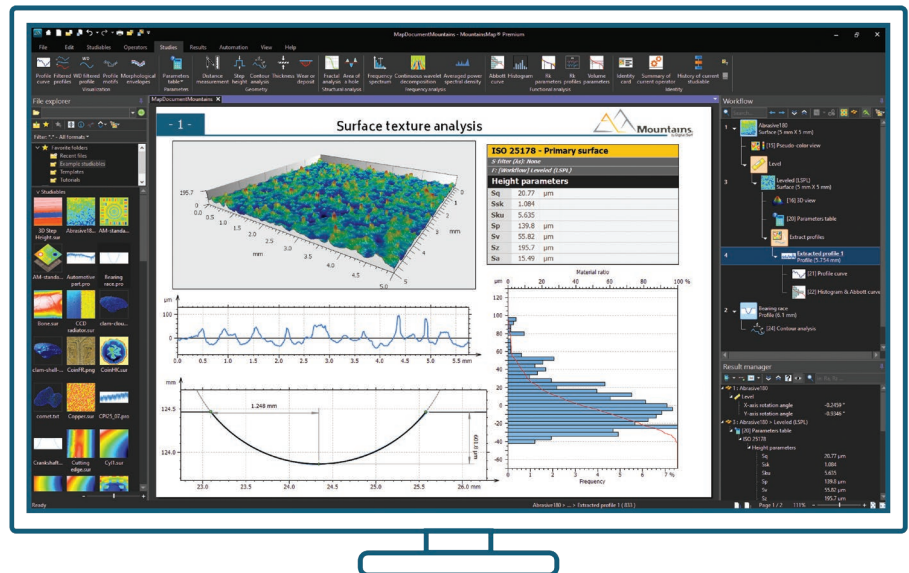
MapDocumentMountains - MountainsMap® Premium

File Edit Studiables Operators Studies Results Automation View Help

Profile curve Filtered profiles WD filtered profile Profile motifs Morphological envelopes Visualization Parameters table Parameters Distance measurement Step height Contour analysis Thickness Wear or deposit Geometry Fractal analysis Area of a hole Structural analysis Frequency spectrum Continuous wavelet decomposition Averaged power spectral density Frequency Analysis Abbott curve Histogram Rk parameters Rk profiles Volume parameters Functional analysis Identity card Summary of current operator History of current studiable Identity

File explorer

Filter: "." - All formats

Favorite folders
Recent files
Example studiables
Templates
Tutorials

Studiables
3D Step Height.sur Abrasive180... AM-standa...
AM-standa... Automotive part.pro Bearing race.pro
Bone.sur CCD radiator.sur clam-clou...
clam-shell-... CoinFR.png CoinHK.sur
comet.txt Copper.sur CPI25_07.pus
Crankshaft... Cutting edge.sur Cyl1.sur

MapDocumentMountains

- 1 -

Surface texture analysis

Mountains

| ISO 25178 - Primary surface | | |
|---|---|---|
| S-filter (λs): None | | |
| F: [Workflow] Leveled (LSPL) | | |
| Height parameters | | |
| Sq | 20.77 | µm |
| Ssk | 1.084 | |
| Sku | 5.635 | |
| Sp | 139.8 | µm |
| Sv | 55.82 | µm |
| Sz | 195.7 | µm |
| Sa | 15.49 | µm |

195.7 µm 0 mm mm 5 4 3 2 1

µm 150 100 50 0 0.0 0.5 1.0 1.5 2.0 2.5 3.0 3.5 4.0 4.5 5.0 5.5 mm

mm 124.5 124.0 1.248 mm 23.0 23.5 24.0 24.5 25.0 25.5 26.0 mm

Material ratio 0 20 40 60 80 100 % µm 120 100 80 60 40 20 0 -20 -40 0 1 2 3 4 5 6 7 % Frequency

Workflow

1 Abrasive180 Surface (5 mm X 5 mm)
[15] Pseudo-color view
Level
3 Leveled (LSPL) Surface (5 mm X 5 mm)
[16] 3D view
[20] Parameters table
Extract profiles
4 Extracted profile 1 Profile (5.754 mm)
[21] Profile curve
[22] Histogram & Abbott curve
2 Bearing race Profile (6.1 mm)
[24] Contour analysis

Result manager

1 : Abrasive180
Level
X-axis rotation angle -0.2459 °
Y-axis rotation angle -0.9346 °
3 : Abrasive180 > Leveled (LSPL)
[20] Parameters table
ISO 25178
Height parameters
Sq 20.77 µm
Ssk 1.084
Sku 5.635
Sp 139.8 µm
Sv 55.82 µm
Sz 195.7 µm

Ready Abrasive180 > ... > Extracted profile 1 (E1) Page 1 / 2 111%